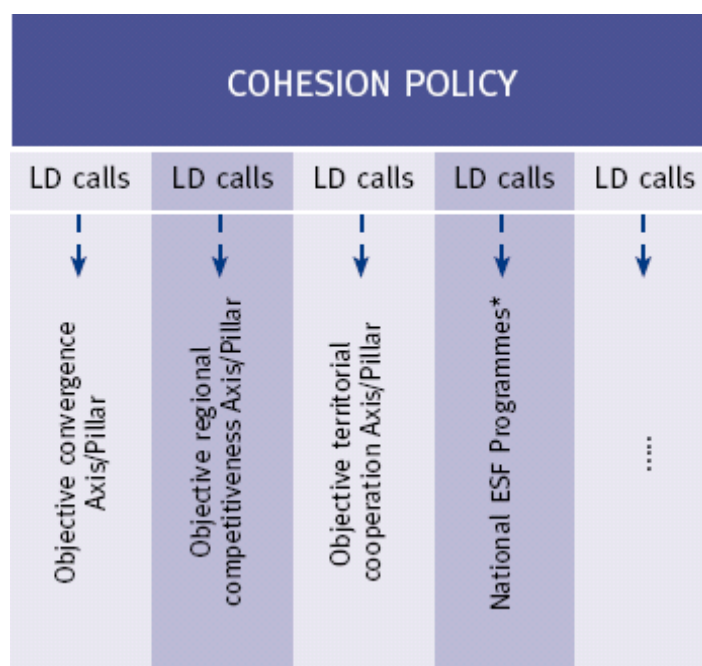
COHESION POLICY

| LD calls | LD calls | LD calls | LD calls | LD calls |
|---|---|---|---|---|
| Objective convergence Axis/Pillar | Objective regional competitiveness Axis/Pillar | Objective territorial cooperation Axis/Pillar | National ESF Programmes* | .... |